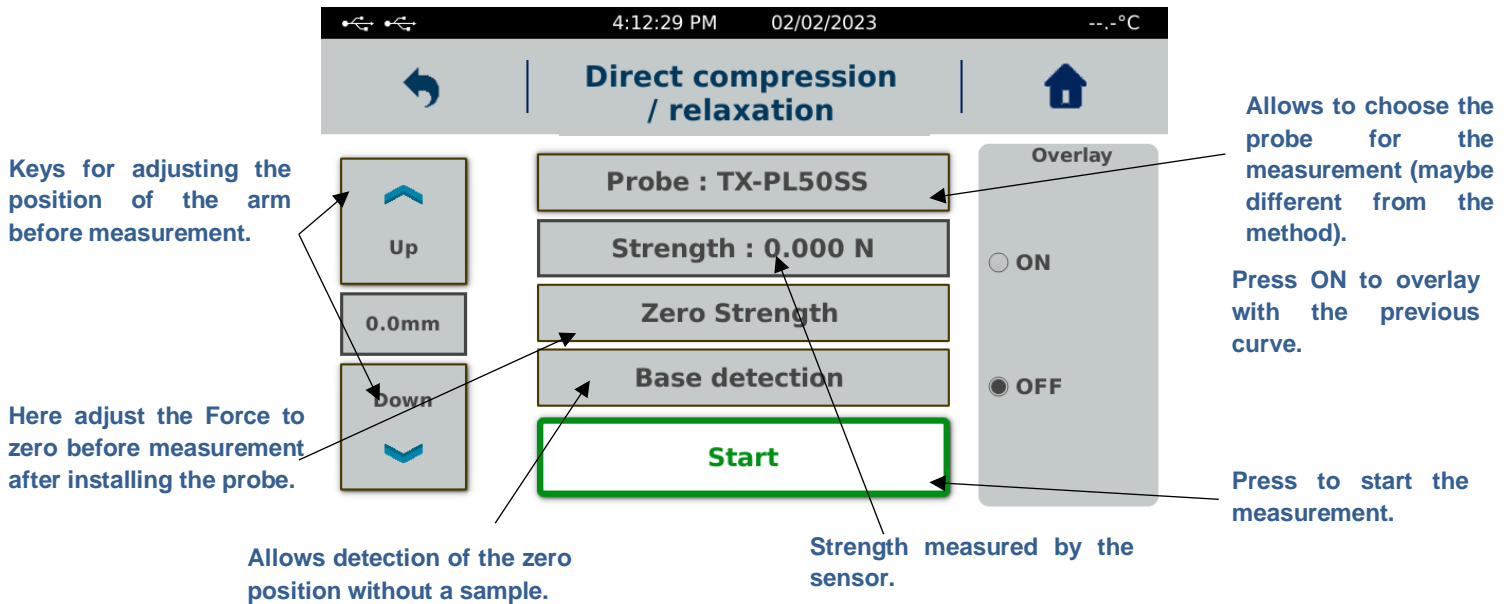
4:12:29 PM 02/02/2023 --.-°C

Direct compression / relaxation

Keys for adjusting the position of the arm before measurement.

Up

0.0mm

Down

Here adjust the Force to zero before measurement after installing the probe.

Probe : TX-PL50SS

Strength : 0.000 N

Zero Strength

Base detection

Start

Overlay

ON

OFF

Allows to choose the probe for the measurement (maybe different from the method).

Press ON to overlay with the previous curve.

Press to start the measurement.

Allows detection of the zero position without a sample.

Strength measured by the sensor.